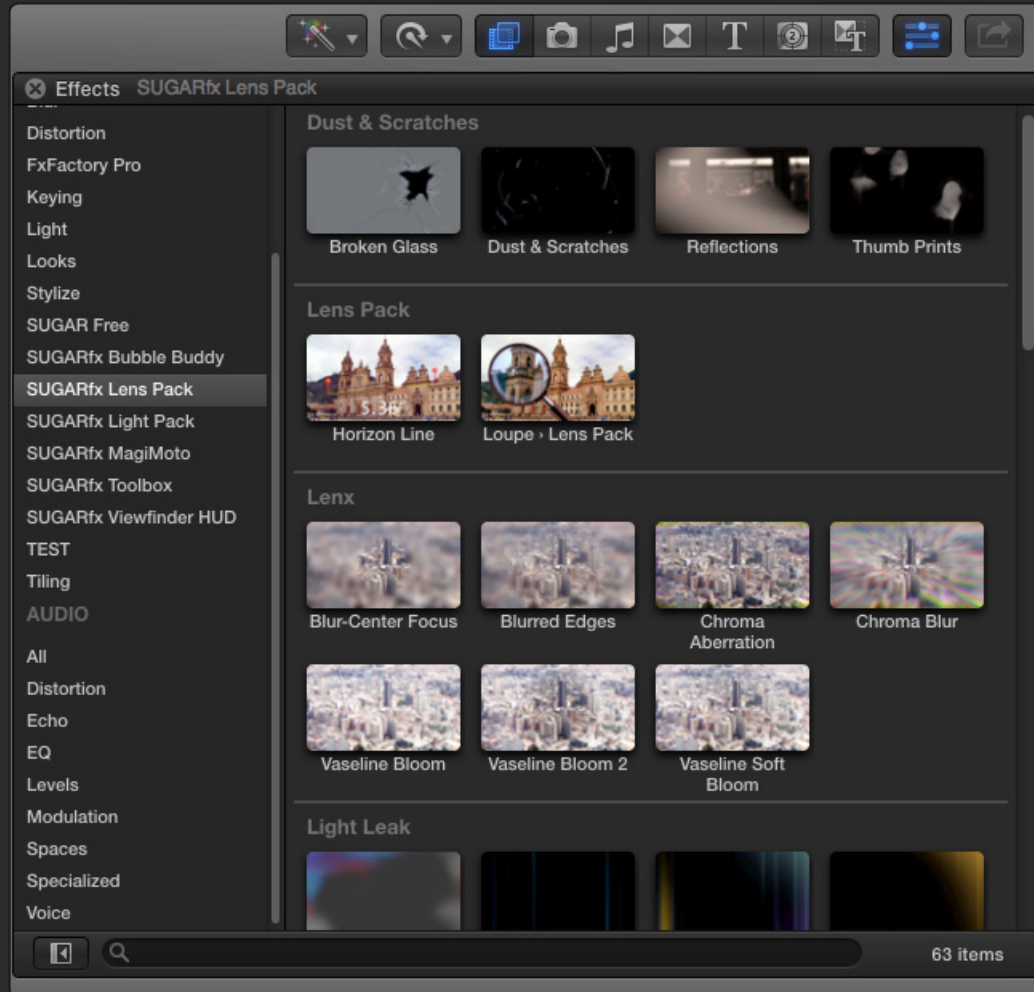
Effects SUGARfx Lens Pack

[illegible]
Distortion
FxFactory Pro
Keying
Light
Looks
Stylize
SUGAR Free
SUGARfx Bubble Buddy
SUGARfx Lens Pack
SUGARfx Light Pack
SUGARfx MagiMoto
SUGARfx Toolbox
SUGARfx Viewfinder HUD
TEST
Tiling
AUDIO
All
Distortion
Echo
EQ
Levels
Modulation
Spaces
Specialized
Voice

Dust & Scratches
Broken Glass
Dust & Scratches
Reflections
Thumb Prints

Lens Pack
5.36
Horizon Line
Loupe › Lens Pack

Lenx
Blur-Center Focus
Blurred Edges
Chroma Aberration
Chroma Blur
Vaseline Bloom
Vaseline Bloom 2
Vaseline Soft Bloom

Light Leak

63 items